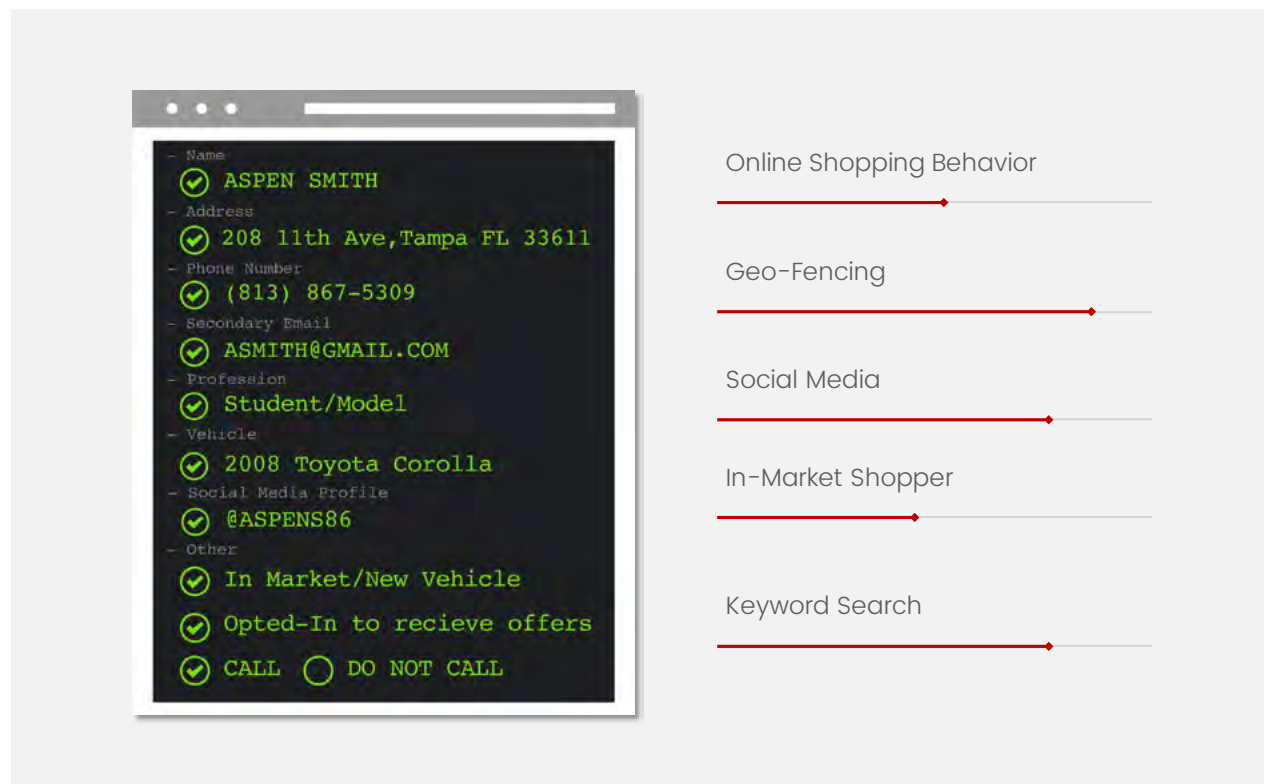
- Name
ASPEN SMITH
- Address
208 11th Ave,Tampa FL 33611
- Phone Number
(813) 867-5309
- Secondary Email
ASMITH@GMAIL.COM
- Profession
Student/Model
- Vehicle
2008 Toyota Corolla
- Social Media Profile
@ASPENS86
- Other
In Market/New Vehicle
Opted-In to recieve offers
CALL DO NOT CALL

Online Shopping Behavior

Geo-Fencing

Social Media

In-Market Shopper

Keyword Search